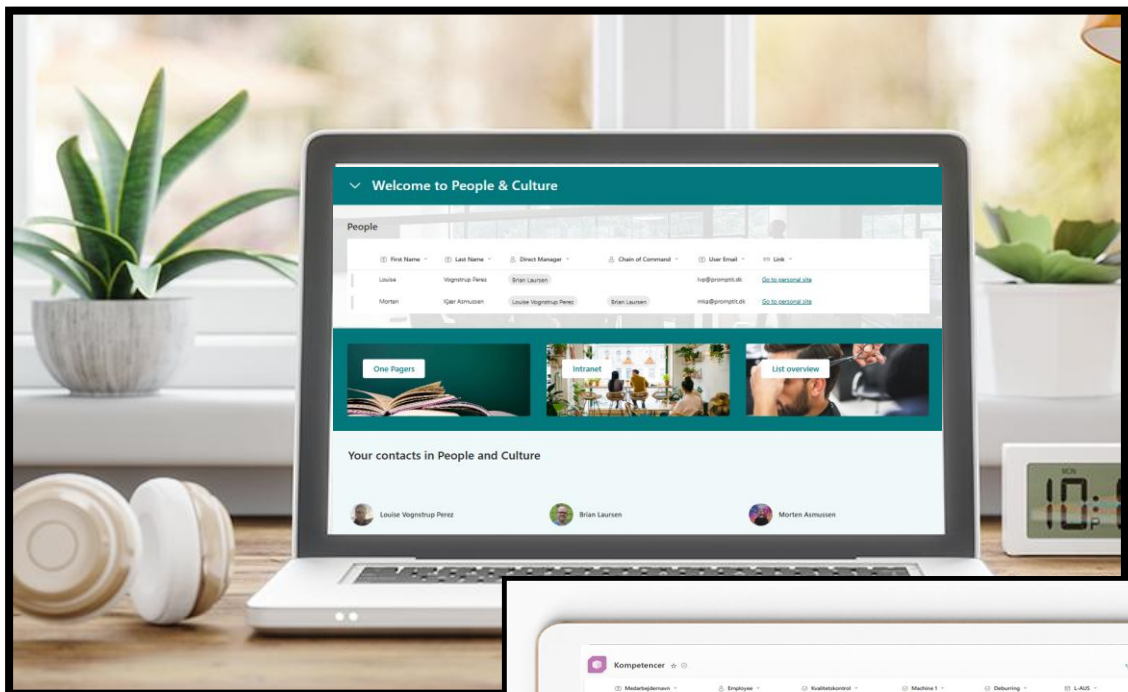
Welcome to People & Culture

People

| First Name | Last Name | Direct Manager | Chain of Command | User Email | Link |
|---|---|---|---|---|---|
| Louise | Vognstrup Perez | Brian Laursen | | lvp@promptit.dk | Go to personal site |
| Morten | Kjær Asmussen | Louise Vognstrup Perez | Brian Laursen | mka@promptit.dk | Go to personal site |

One Pagers

Intranet

List overview

Your contacts in People and Culture

Louise Vognstrup Perez

Brian Laursen

Morten Asmussen

MON

10:

P

Kompetencer

| Medarbejdernavn | Employee | Kvalitetskontrol | Machine 1 | Deburring | L-AUS |
|---|---|---|---|---|---|